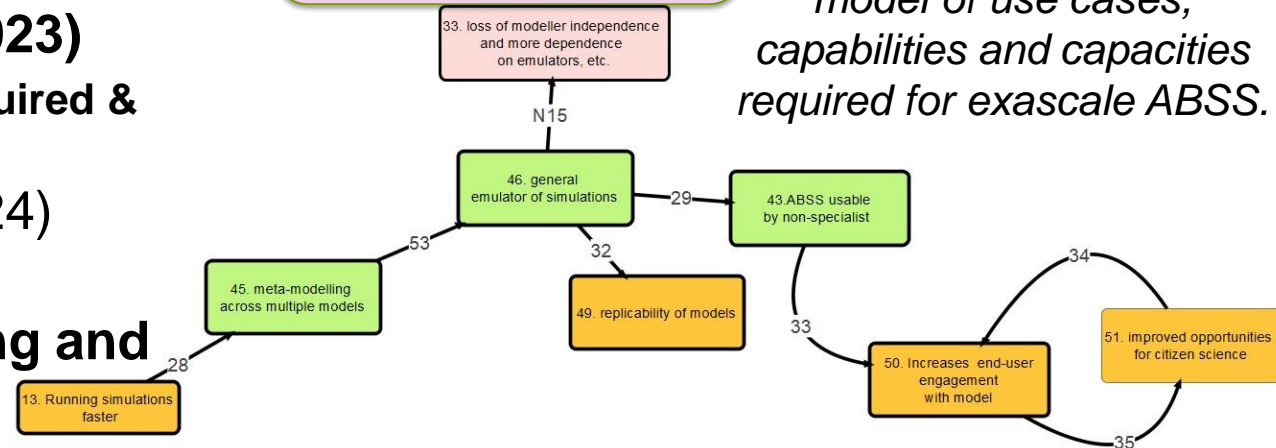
23)

uired &

24)

ng and

model of use cases, capabilities and capacities required for exascale ABSS.

33. loss of modeller independence and more dependence on emulators, etc.

N15

46. general emulator of simulations

29

43.ABSS usable by non-specialist

53

32

45. meta-modelling across multiple models

49. replicability of models

33

34

28

13. Running simulations faster

50. Increases end-user engagement with model

51. improved opportunities for citizen science

35